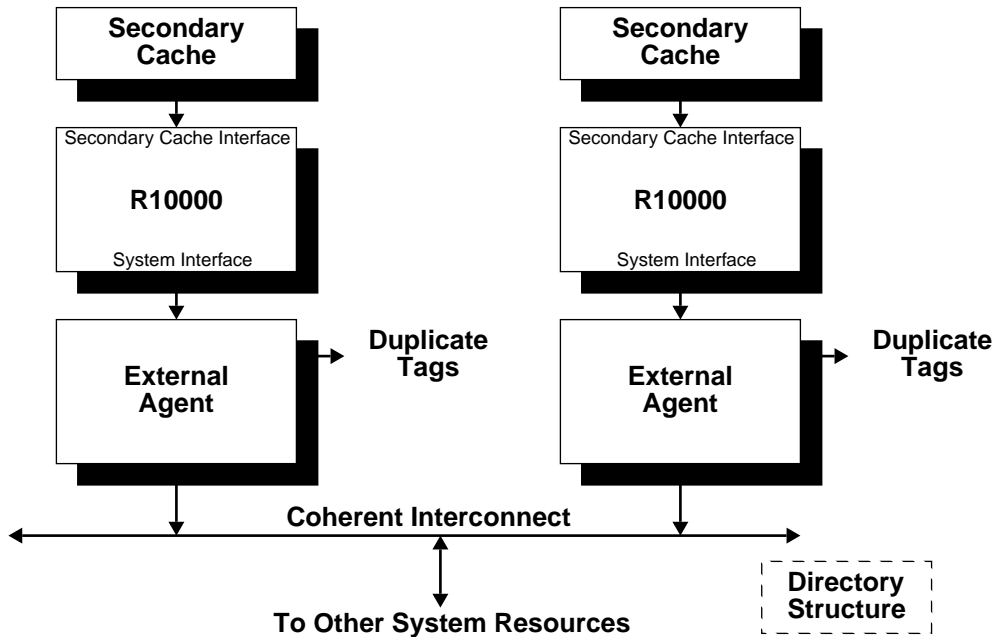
Secondary Cache

Secondary Cache Interface

R10000

System Interface

External Agent

Duplicate Tags

Secondary Cache

Secondary Cache Interface

R10000

System Interface

External Agent

Duplicate Tags

Coherent Interconnect

Directory Structure

To Other System Resources